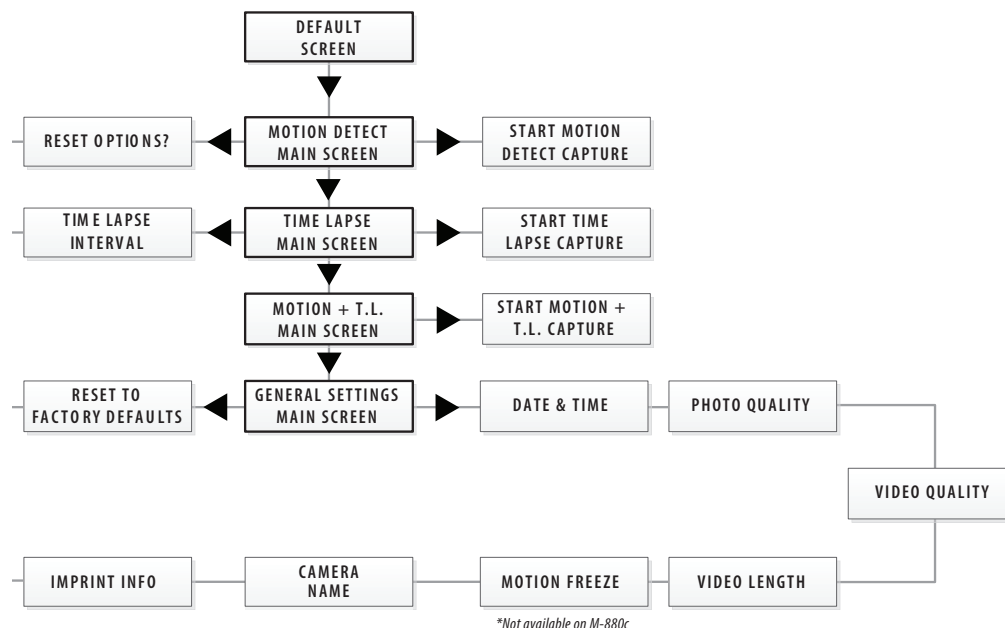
DEFAULT SCREEN

RESET OPTIONS?

MOTION DETECT MAIN SCREEN

START MOTION DETECT CAPTURE

TIME LAPSE INTERVAL

TIME LAPSE MAIN SCREEN

START TIME LAPSE CAPTURE

MOTION + T.L. MAIN SCREEN

START MOTION + T.L. CAPTURE

RESET TO FACTORY DEFAULTS

GENERAL SETTINGS MAIN SCREEN

DATE & TIME

PHOTO QUALITY

VIDEO QUALITY

IMPRINT INFO

CAMERA NAME

MOTION FREEZE

VIDEO LENGTH

*Not available on M-880c